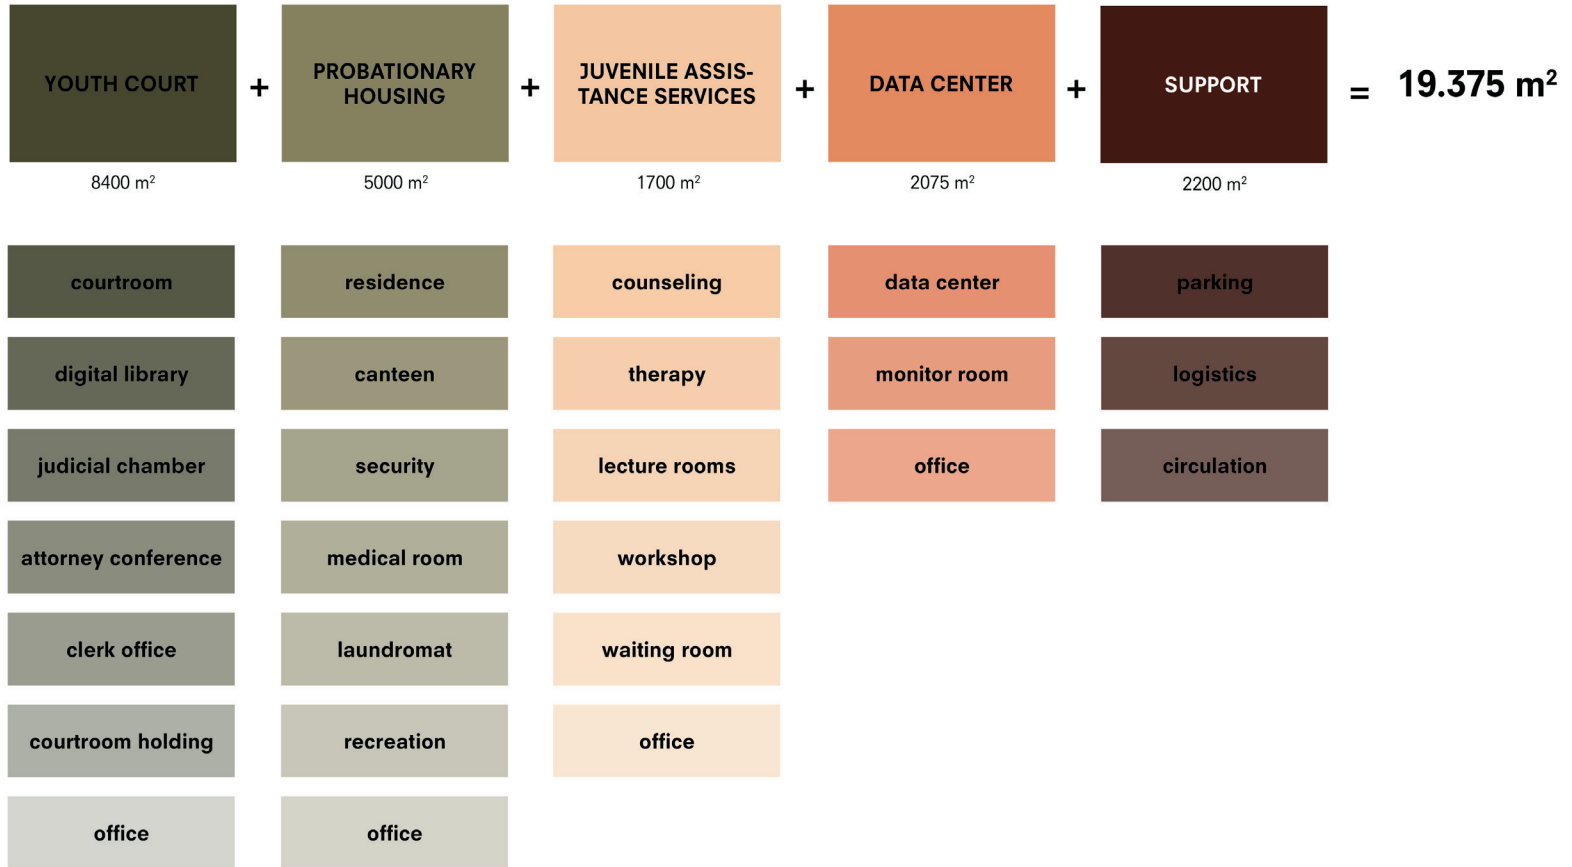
YOUTH COURT + PROBATIONARY HOUSING + JUVENILE ASSISTANCE SERVICES + DATA CENTER + SUPPORT = 19.375 $m^2$

8400 $m^2$

5000 $m^2$

1700 $m^2$

2075 $m^2$

2200 $m^2$

courtroom

digital library

judicial chamber

attorney conference

clerk office

courtroom holding

office

residence

canteen

security

medical room

laundromat

recreation

office

counseling

therapy

lecture rooms

workshop

waiting room

office

data center

monitor room

office

parking

logistics

circulation